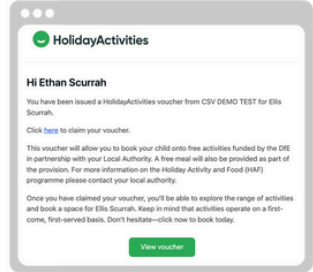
HolidayActivities

Hi Ethan Scurrah

You have been issued a HolidayActivities voucher from CSV DEMO TEST for Ellis Scurrah.

Click here to claim your voucher.

This voucher will allow you to book your child onto free activities funded by the DfE in partnership with your Local Authority. A free meal will also be provided as part of the provision. For more information on the Holiday Activity and Food (HAF) programme please contact your local authority.

Once you have claimed your voucher, you'll be able to explore the range of activities and book a space for Ellis Scurrah. Keep in mind that activities operate on a first-come, first-served basis. Don't hesitate—click now to book today.

View voucher